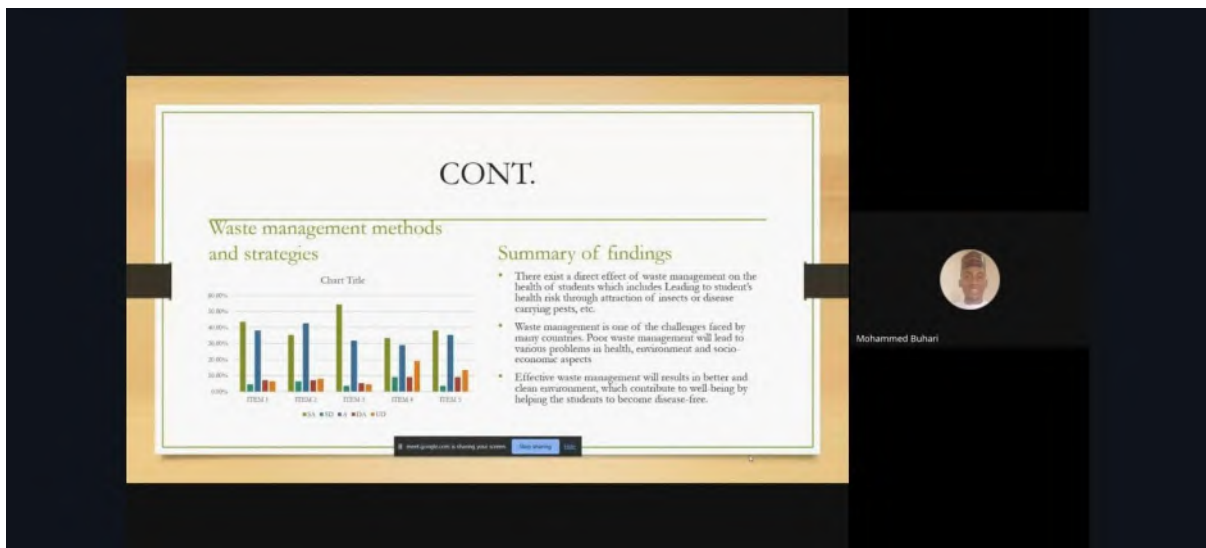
CONT.

Waste management methods and strategies

Chart Title

60.00%
50.00%
40.00%
30.00%
20.00%
10.00%
0.00%

ITEM 1 ITEM 2 ITEM 3 ITEM 4 ITEM 5

SA SD A DA UD

Summary of findings

• There exist a direct effect of waste management on the health of students which includes Leading to student's health risk through attraction of insects or disease carrying pests, etc.

• Waste management is one of the challenges faced by many countries. Poor waste management will lead to various problems in health, environment and socio-economic aspects

• Effective waste management will results in better and clean environment, which contribute to well-being by helping the students to become disease-free.

meet.google.com is sharing your screen. Stop sharing Hide

Mohammed Buhari